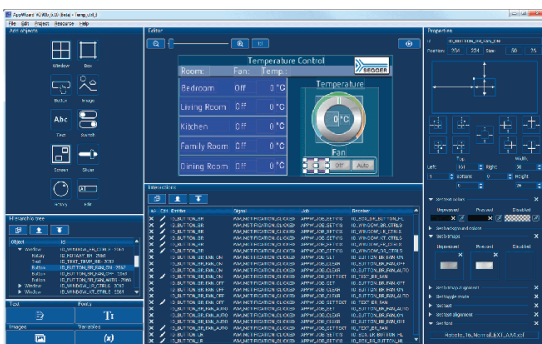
AppWizard

File Edit Project Resource Help

Add objects

Window

Box

Button

Image

Abc

Text

Switch

Screen

Slider

Rotary

Edit

Hierarchic view

Object

Window

Text

Fonts

Tt

Images

Variables

(x)

Editor

Temperature Control

SEGGER

Room

Fan

Temp.

Bedroom

Off

0°C

Living Room

Off

0°C

Kitchen

Off

0°C

Family Room

Off

0°C

Dining Room

Off

0°C

Temperature

0°C

Fan

Off

Auto

Interactions

Properties

Overview

Left

Top

Right

Width

Height

Set text color

Unpressed

Pressed

Disabled

Set background color

Set text alignment

Set font

Set toggle mode

Set text